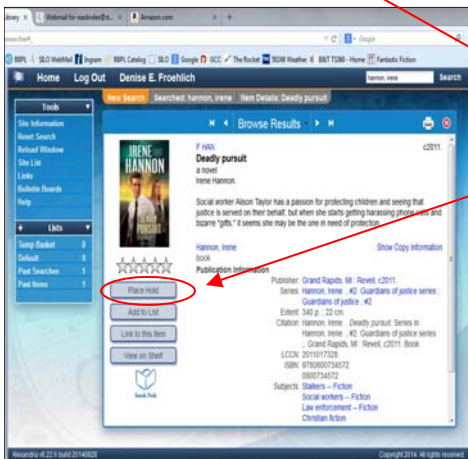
ibrary × Webmail for readsides@... × Amazon.com ×

search#

Google

BBPL SLO WebMail Ingram BBPL Catalog SLO Google GCC The Rocket SGMI Weather B&T TS360 - Home Fantastic Fiction

Home Log Out Denise E. Froehlich

hannon, irene Search

New Search Searched: hannon, irene Item Details: Deadly pursuit

Tools

Site Information
Reset Search
Reload Window
Site List
Links
Bulletin Boards
Help

Lists

Temp Basket 0
Default 0
Past Searches 1
Past Items 1

Browse Results

IRENE HANNON

F HAN
Deadly pursuit
a novel
Irene Hannon.

c2011.

Social worker Alison Taylor has a passion for protecting children and seeing that justice is served on their behalf; but when she starts getting harassing phone calls and bizarre "gifts," it seems she may be the one in need of protection.

Hannon, Irene
book
Publication Information

Show Copy Information

Place Hold
Add to List
Link to this Item
View on Shelf

Book Pick

Publisher: Grand Rapids, MI : Revell, c2011.
Series: Hannon, Irene. ; #2. Guardians of justice series ; Guardians of justice ; #2
Extent: 340 p. ; 22 cm.
Citation: Hannon, Irene. : Deadly pursuit: Series in Hannon, Irene. ; #2. Guardians of justice series. ; Grand Rapids, MI : Revell, c2011. Book
LCCN: 2011017326
ISBN: 9780800734572 0800734572
Subjects: Stalkers -- Fiction
Social workers -- Fiction
Law enforcement -- Fiction
Christian fiction

Alexandria v6.22.6 build 20140828

Copyright 2014. All rights reserved.